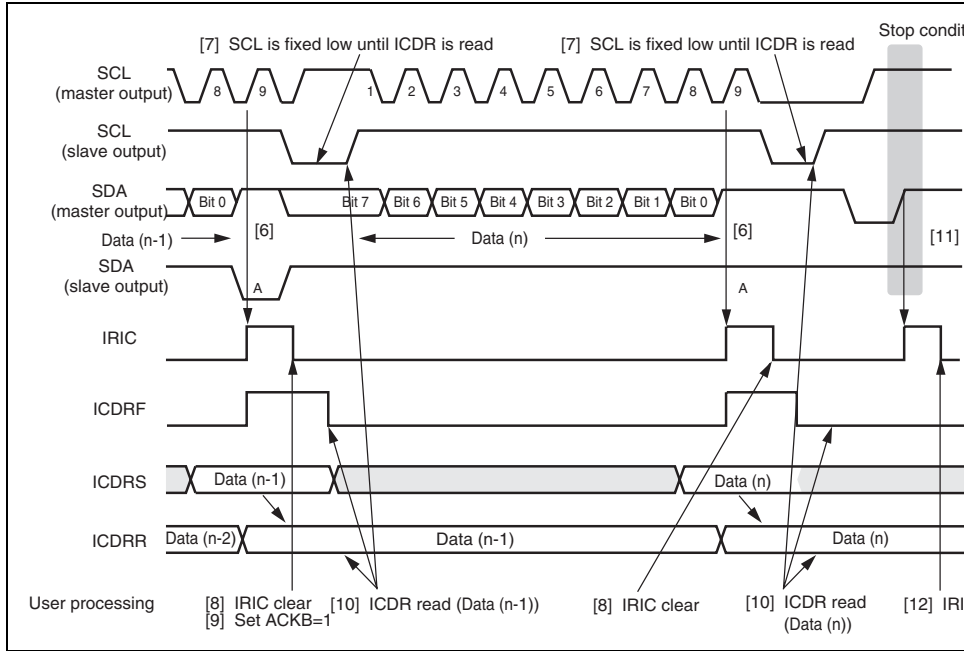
[7] SCL is fixed low until ICDR is read

[7] SCL is fixed low until ICDR is read

Stop condit

SCL (master output)

8 9 1 2 3 4 5 6 7 8 9

SCL (slave output)

SDA (master output)

Bit 0 Bit 7 Bit 6 Bit 5 Bit 4 Bit 3 Bit 2 Bit 1 Bit 0

Data (n-1) [6] Data (n) [6] [11]

SDA (slave output)

A A

IRIC

ICDRF

ICDRS

Data (n-1) Data (n)

ICDRR

Data (n-2) Data (n-1) Data (n)

User processing

[8] IRIC clear
[9] Set ACKB=1

[10] ICDR read (Data (n-1))

[8] IRIC clear

[10] ICDR read (Data (n))

[12] IRI